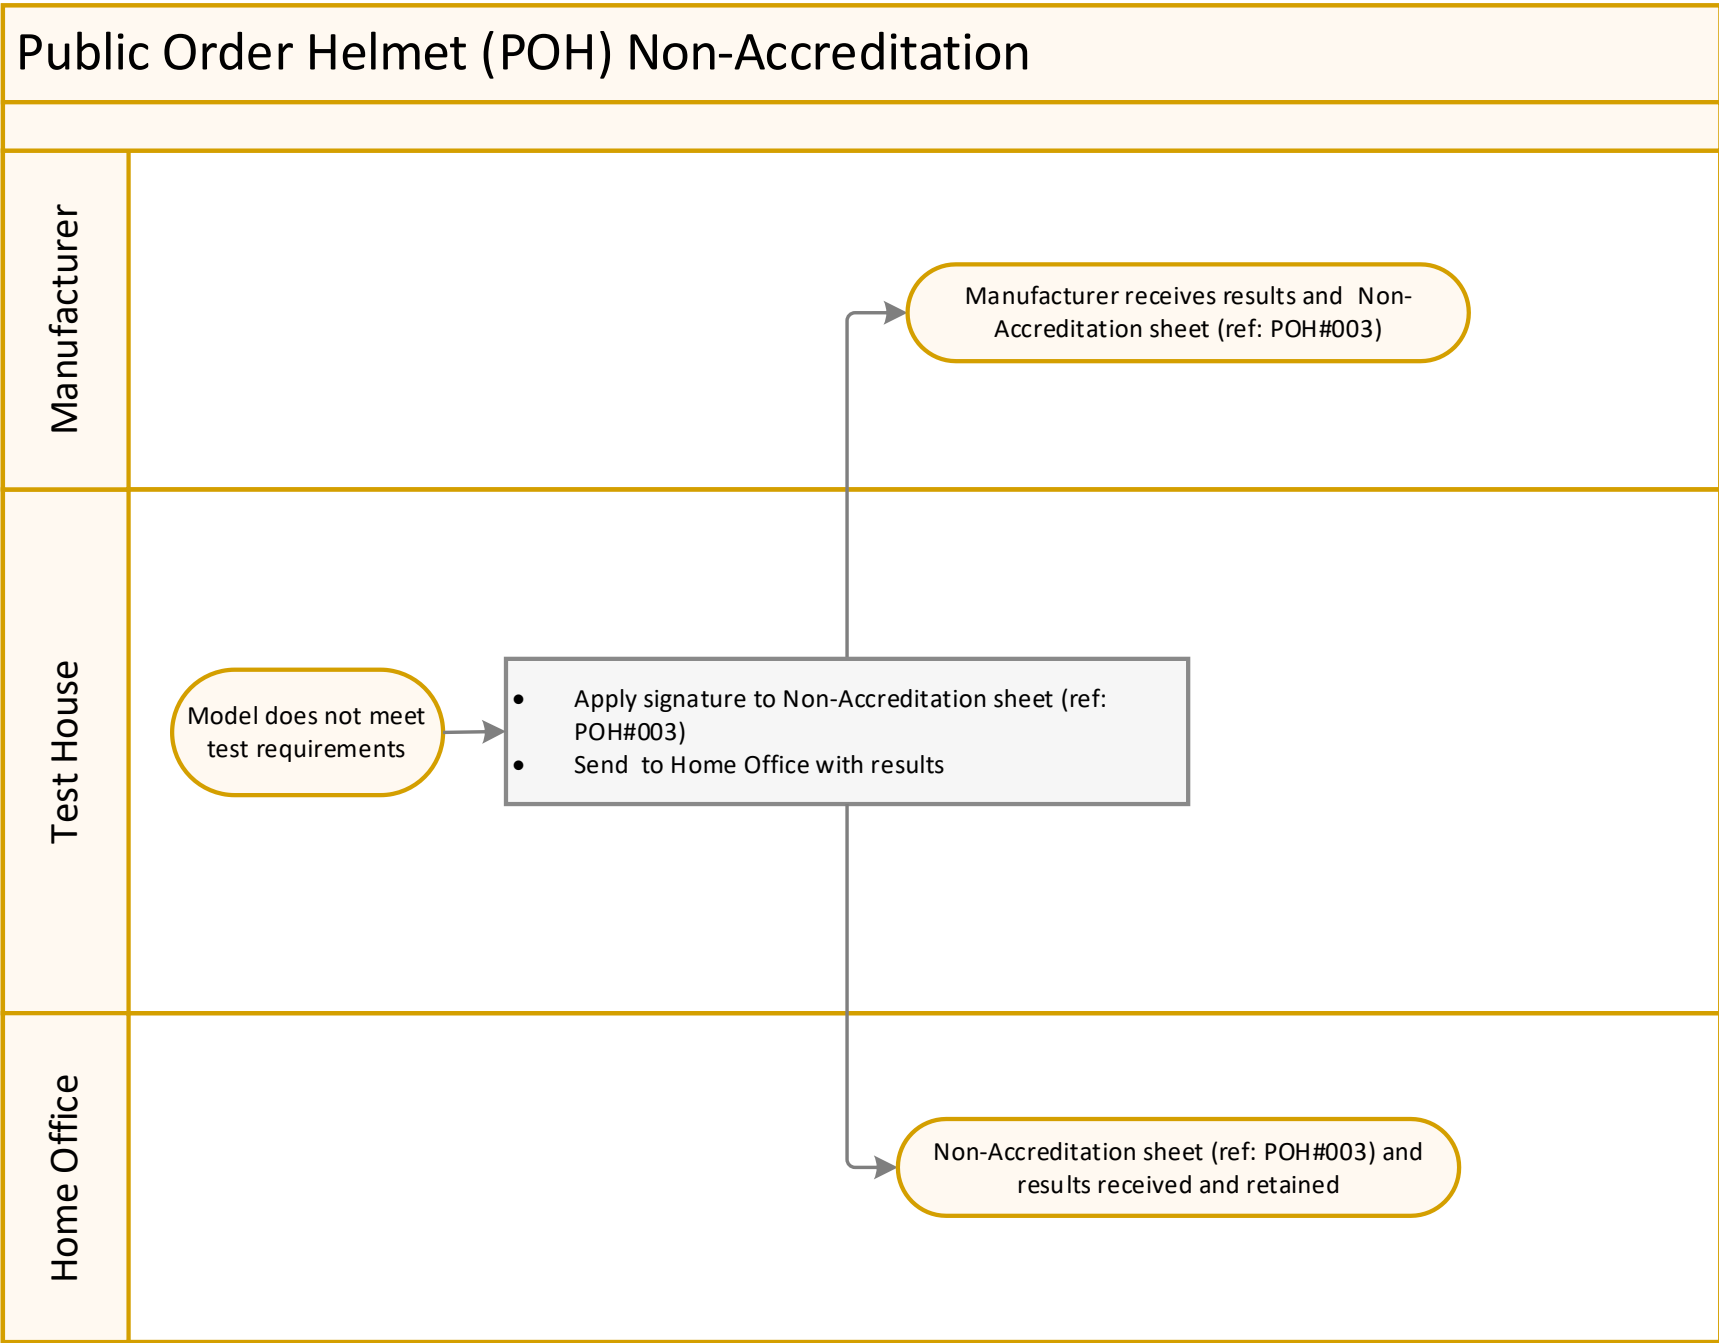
Public Order Helmet (POH) Non-Accreditation

Manufacturer

Manufacturer receives results and Non-Accreditation sheet (ref: POH#003)

Test House

Model does not meet test requirements

- Apply signature to Non-Accreditation sheet (ref: POH#003)
- Send to Home Office with results

Home Office

Non-Accreditation sheet (ref: POH#003) and results received and retained